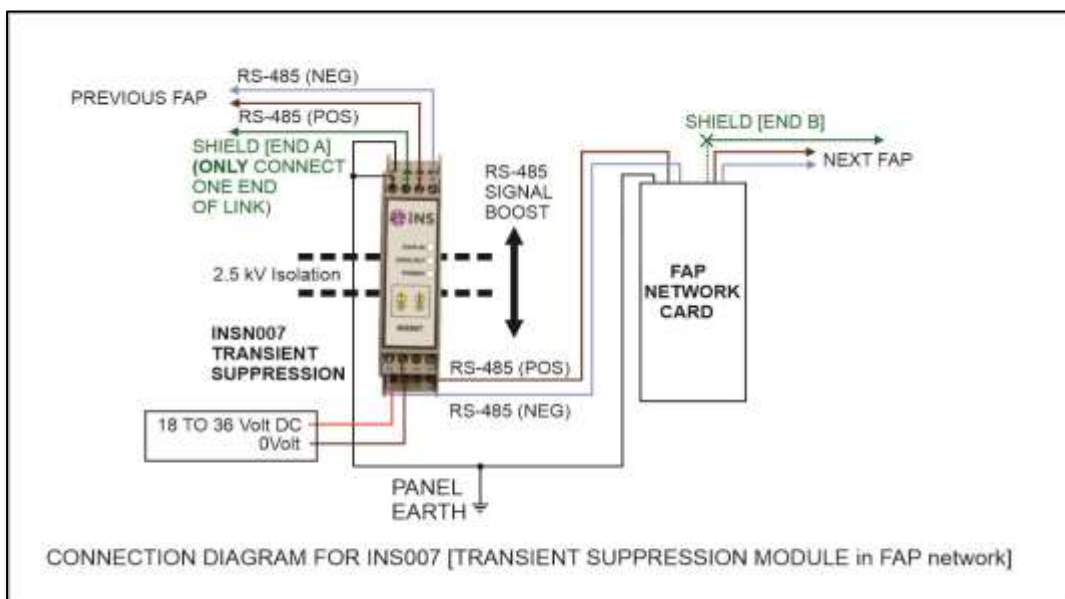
RS-485 (NEG)
PREVIOUS FAP
RS-485 (POS)
SHIELD [END A]
(ONLY CONNECT ONE END OF LINK)
INS
RS-485 SIGNAL BOOST
SHIELD [END B]
NEXT FAP
2.5 kV Isolation
FAP NETWORK CARD
INSN007 TRANSIENT SUPPRESSION
RS-485 (POS)
RS-485 (NEG)
18 TO 36 Volt DC
0Volt
PANEL EARTH

CONNECTION DIAGRAM FOR INS007 [TRANSIENT SUPPRESSION MODULE in FAP network]